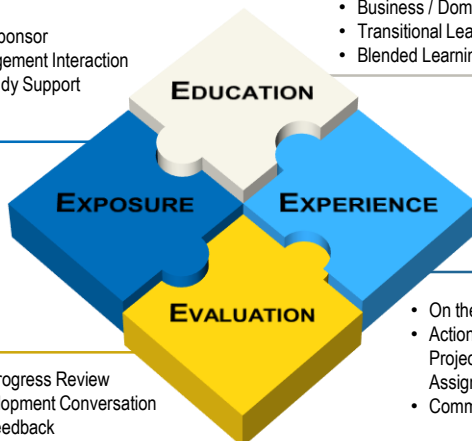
ponsor
gement Interaction
dy Support

• Business / Dom
• Transitional Lea
• Blended Learnin

EDUCATION

EXPOSURE

EXPERIENCE

EVALUATION

• On the
• Action
Projec
Assign
• Comm

rogress Review
opment Conversation
eedback